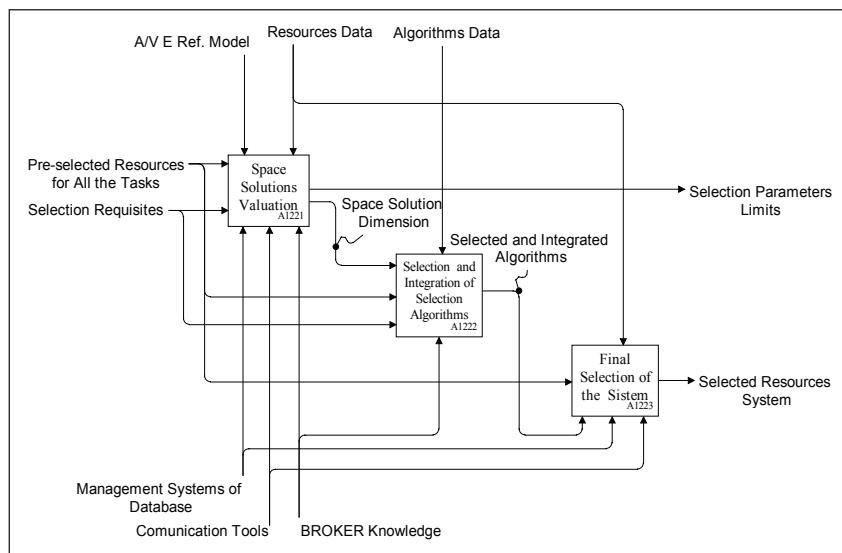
A/V E Ref. Model

Resources Data

Algorithms Data

Pre-selected Resources for All the Tasks

Selection Requisites

Space Solutions Valuation A1221

Space Solution Dimension

Selection Parameters Limits

Selected and Integrated Algorithms

Selection and Integration of Selection Algorithms A1222

Final Selection of the Sistem A1223

Selected Resources System

Management Systems of Database

Comunication Tools

BROKER Knowledge